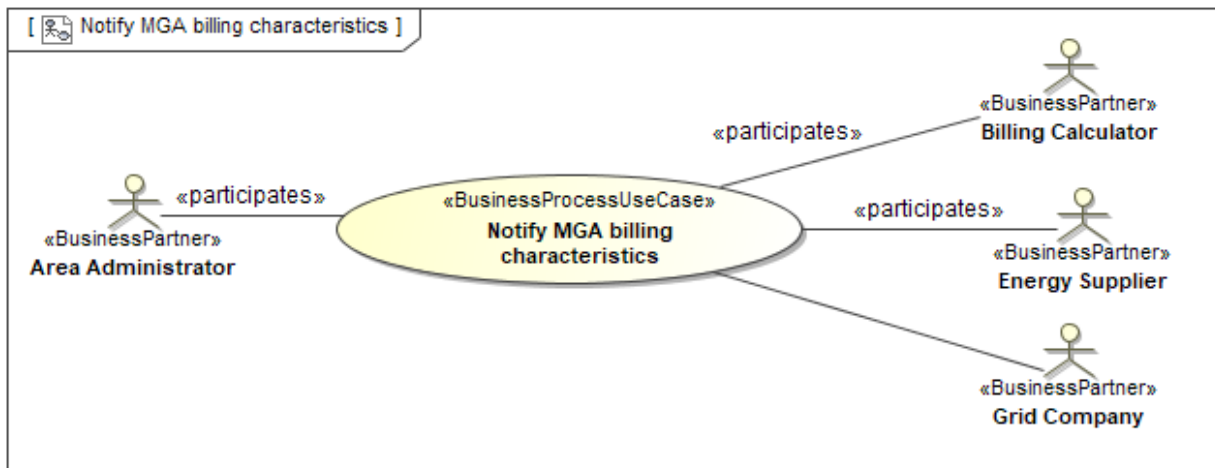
[ Notify MGA billing characteristics ]

«participates»

«BusinessPartner»
Billing Calculator

«participates»

«BusinessProcessUseCase»
Notify MGA billing characteristics

«BusinessPartner»
Area Administrator

«participates»

«BusinessPartner»
Energy Supplier

«BusinessPartner»
Grid Company